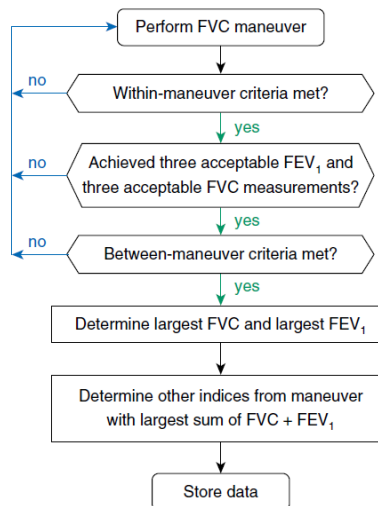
Perform FVC maneuver

no

Within-maneuver criteria met?

yes

no

Achieved three acceptable $FEV_1$ and three acceptable FVC measurements?

yes

no

Between-maneuver criteria met?

yes

Determine largest FVC and largest $FEV_1$

Determine other indices from maneuver with largest sum of FVC + $FEV_1$

Store data